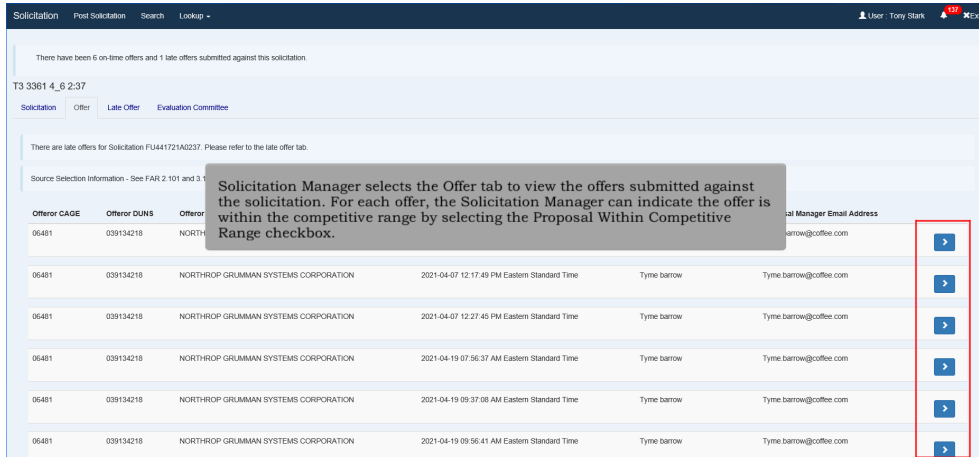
Solicitation Post Solicitation Search Lookup ▾

User : Tony Stark 137 Ex

There have been 6 on-time offers and 1 late offers submitted against this solicitation.

T3 3361 4_6 2:37

Solicitation Offer Late Offer Evaluation Committee

There are late offers for Solicitation FU441721A0237. Please refer to the late offer tab.

Source Selection Information - See FAR 2.101 and 3.1

Solicitation Manager selects the Offer tab to view the offers submitted against the solicitation. For each offer, the Solicitation Manager can indicate the offer is within the competitive range by selecting the Proposal Within Competitive Range checkbox.

| Offeror CAGE | Offeror DUNS | Offeror | | | sal Manager Email Address | |
|---|---|---|---|---|---|---|
| 06481 | 039134218 | NORTH | | | .barrow@coffee.com | › |
| 06481 | 039134218 | NORTHROP GRUMMAN SYSTEMS CORPORATION | 2021-04-07 12:17:49 PM Eastern Standard Time | Tyme barrow | Tyme.barrow@coffee.com | › |
| 06481 | 039134218 | NORTHROP GRUMMAN SYSTEMS CORPORATION | 2021-04-07 12:27:45 PM Eastern Standard Time | Tyme barrow | Tyme.barrow@coffee.com | › |
| 06481 | 039134218 | NORTHROP GRUMMAN SYSTEMS CORPORATION | 2021-04-19 07:56:37 AM Eastern Standard Time | Tyme barrow | Tyme.barrow@coffee.com | › |
| 06481 | 039134218 | NORTHROP GRUMMAN SYSTEMS CORPORATION | 2021-04-19 09:37:08 AM Eastern Standard Time | Tyme barrow | Tyme.barrow@coffee.com | › |
| 06481 | 039134218 | NORTHROP GRUMMAN SYSTEMS CORPORATION | 2021-04-19 09:56:41 AM Eastern Standard Time | Tyme barrow | Tyme.barrow@coffee.com | › |